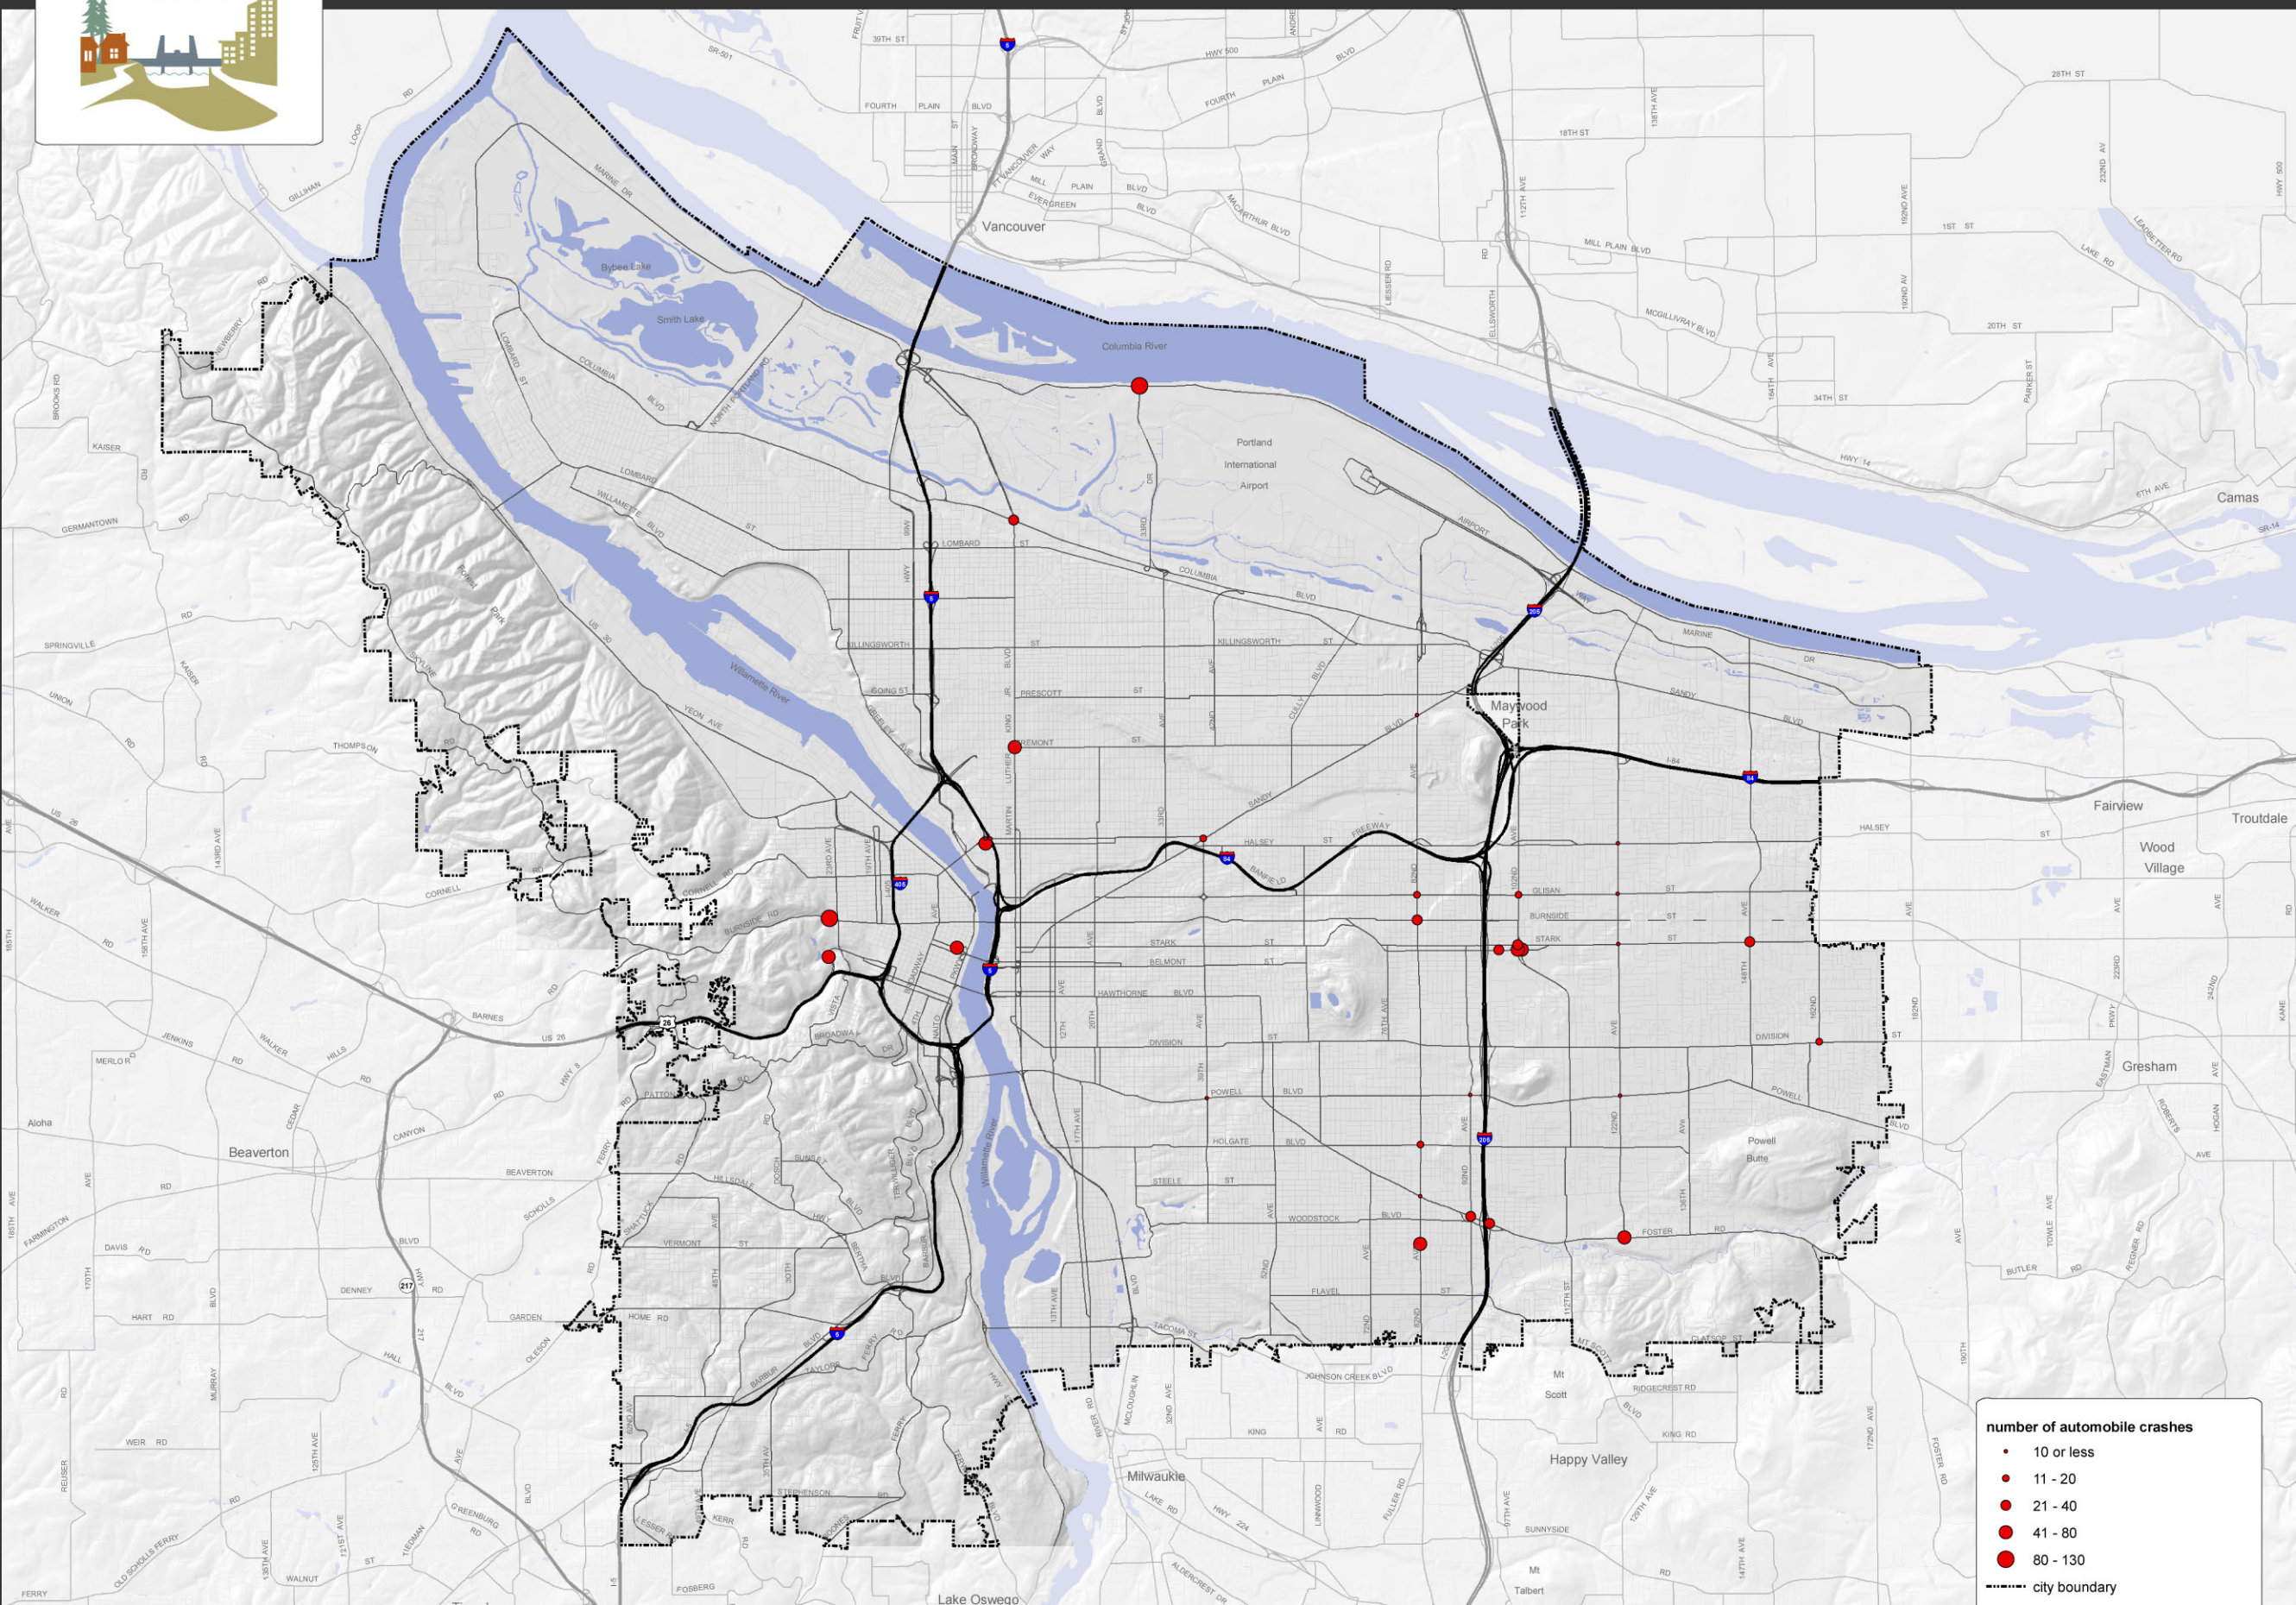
Vancouver
Columbia River
Bybee Lake
Smith Lake
Portland International Airport
Willamette River
Maywood Park
Fairview
Troutdale
Wood Village
Gresham
Camas
Beaverton
Aloha
Powell Butte
Mt Scott
Happy Valley
Milwaukie
Lake Oswego
Mt Talbert

LOMBARD ST
COLUMBIA BLVD
KILLINGSWORTH ST
PRESCOTT ST
FREMONT ST
HALSEY ST
GLISAN ST
BURNSIDE ST
STARK ST
BELMONT ST
HAWTHORNE BLVD
DIVISION ST
POWELL BLVD
HOLGATE BLVD
WOODSTOCK BLVD
FOSTER RD
FLAVEL ST
MARINE DR
SANDY BLVD
AIRPORT WAY
BARBUR BLVD
CANYON
BEAVERTON HILLSDALE HWY
TAYLORS FERRY RD
MCLOUGHLIN BLVD
82ND AVE
122ND
148TH AVE
162ND
I-84

number of automobile crashes
10 or less
11 - 20
21 - 40
41 - 80
80 - 130
city boundary